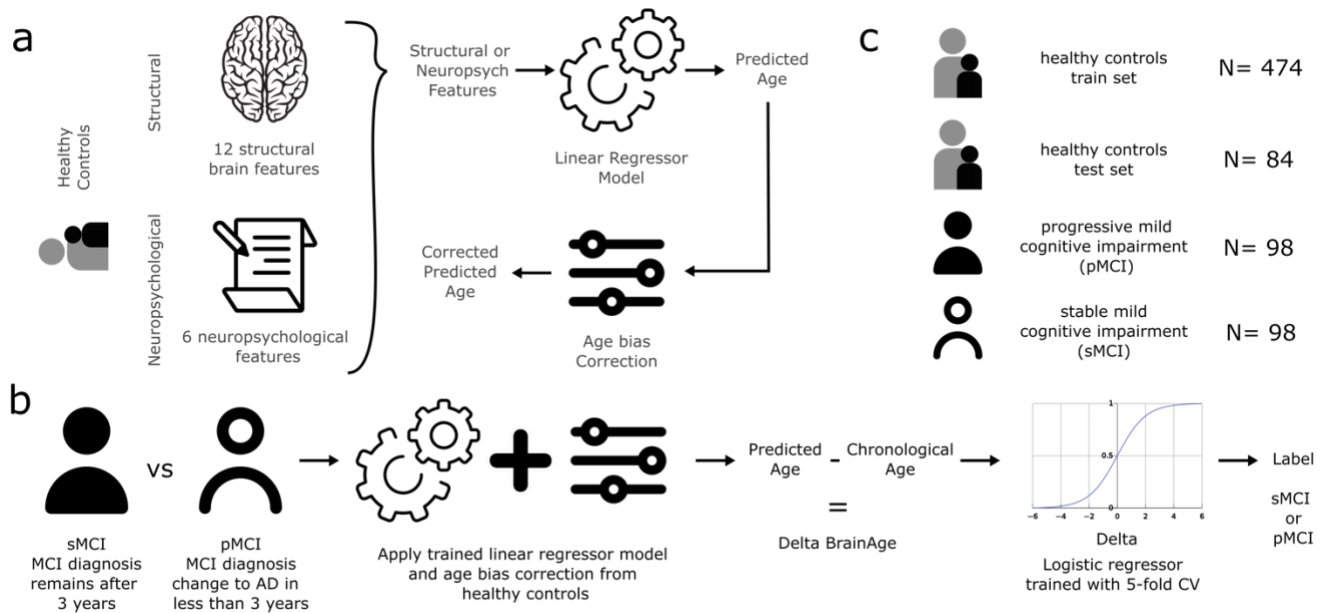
a

Healthy Controls

Structural

12 structural brain features

Neuropsychological

6 neuropsychological features

Structural or Neuropsych Features

Linear Regressor Model

Predicted Age

Corrected Predicted Age

Age bias Correction

c

healthy controls train set N= 474

healthy controls test set N= 84

progressive mild cognitive impairment (pMCI) N= 98

stable mild cognitive impairment (sMCI) N= 98

b

sMCI
MCI diagnosis remains after 3 years

vs

pMCI
MCI diagnosis change to AD in less than 3 years

Apply trained linear regressor model and age bias correction from healthy controls

Predicted Age - Chronological Age
=
Delta BrainAge

1
0.5
0
−6 −4 −2 0 2 4 6

Delta

Logistic regressor trained with 5-fold CV

Label

sMCI or pMCI